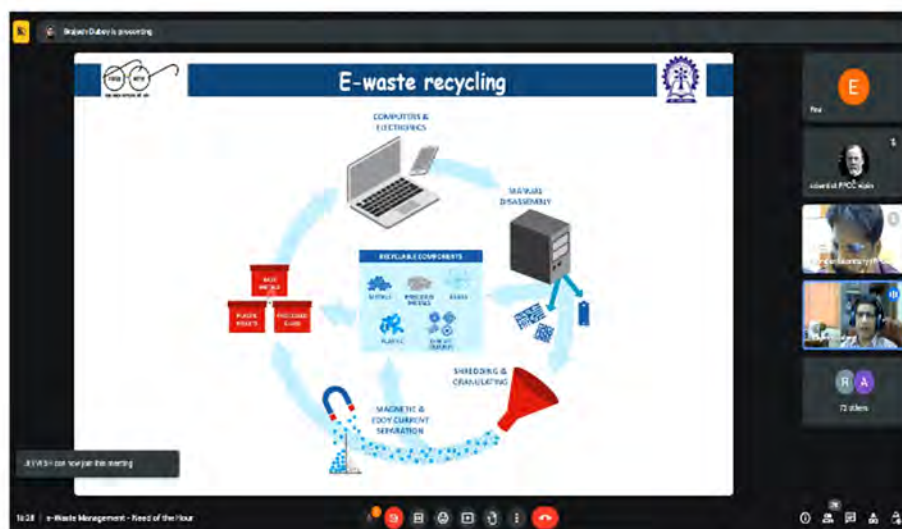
Brajesh Dubey is presenting

E-waste recycling

COMPUTERS & ELECTRONICS

MANUAL DISASSEMBLY

RECYCLABLE COMPONENTS

METALS

PRECIOUS METALS

GLASS

PLASTIC

CIRCUIT BOARDS

BASE METALS

PLASTIC PELLETS

PROCESSED GLASS

SHREDDING & GRANULATING

MAGNETIC & EDDY CURRENT SEPARATION

E

Ravi

scientist PPCC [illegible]

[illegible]

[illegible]

R A

72 others

JEEVESH can now join this meeting

16:28 | e-Waste Management - Need of the Hour